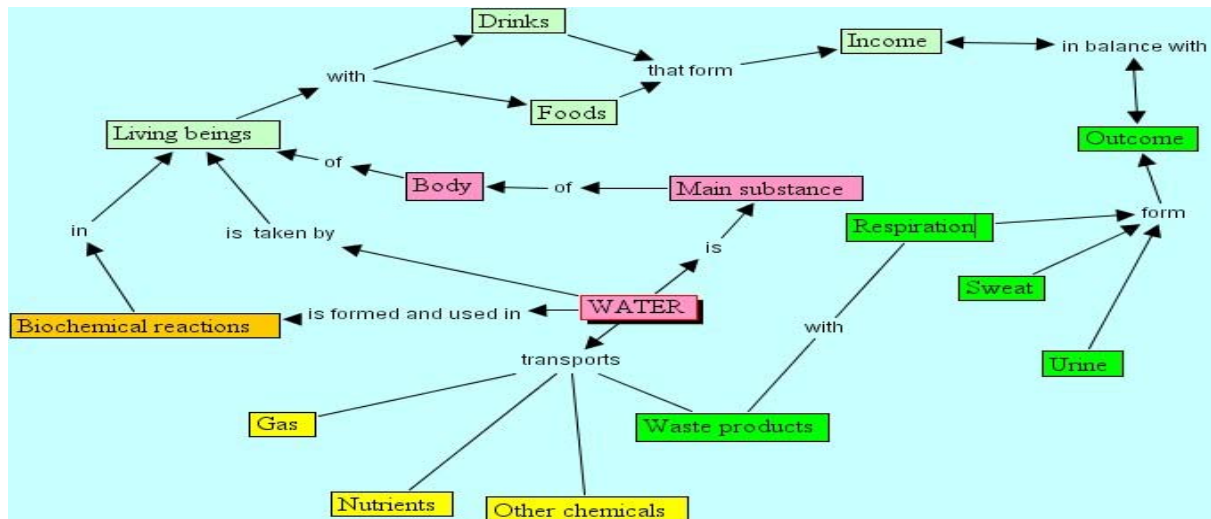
Drinks
with
that form
Income
in balance with
Foods
Living beings
Outcome
of
Body
of
Main substance
in
is taken by
is
Respiration
form
Sweat
Biochemical reactions
is formed and used in
WATER
with
Urine
transports
Gas
Waste products
Nutrients
Other chemicals